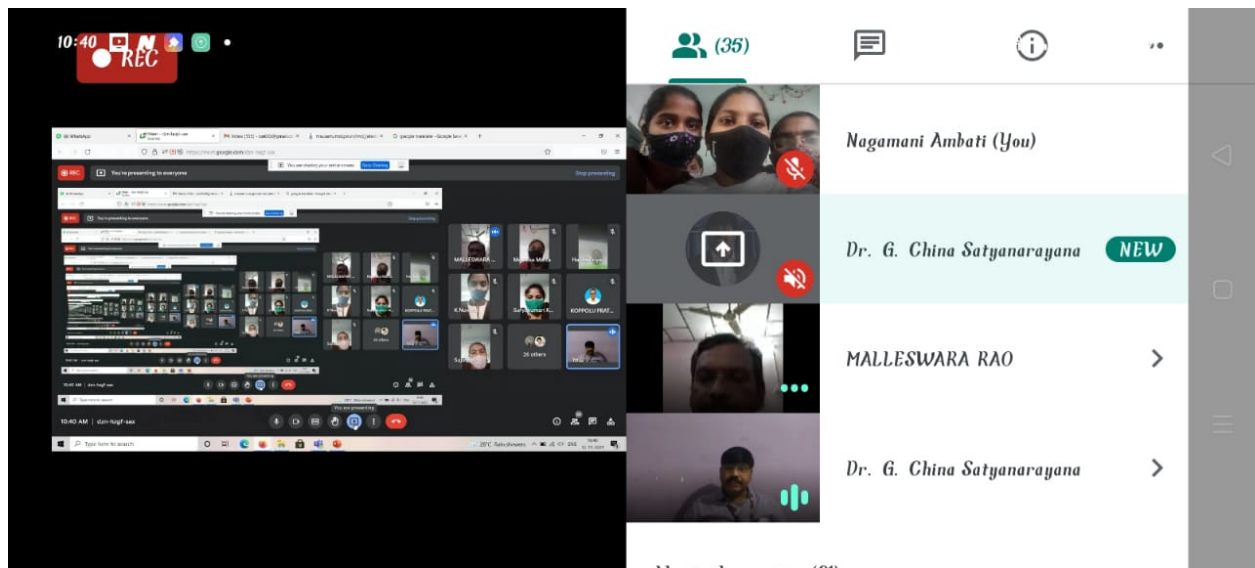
10:40

REC

(35)

You're presenting to everyone

Stop presenting

MALLESWARA...

K.Na...

Satyanarayan K...

KOPPOLU PRAT...

26 others

You are presenting

10:40 AM | dzn-hzgf-sex

Type here to search

28°C Rain showers

Nagamani Ambati (You)

Dr. G. China Satyanarayana

NEW

MALLESWARA RAO

Dr. G. China Satyanarayana